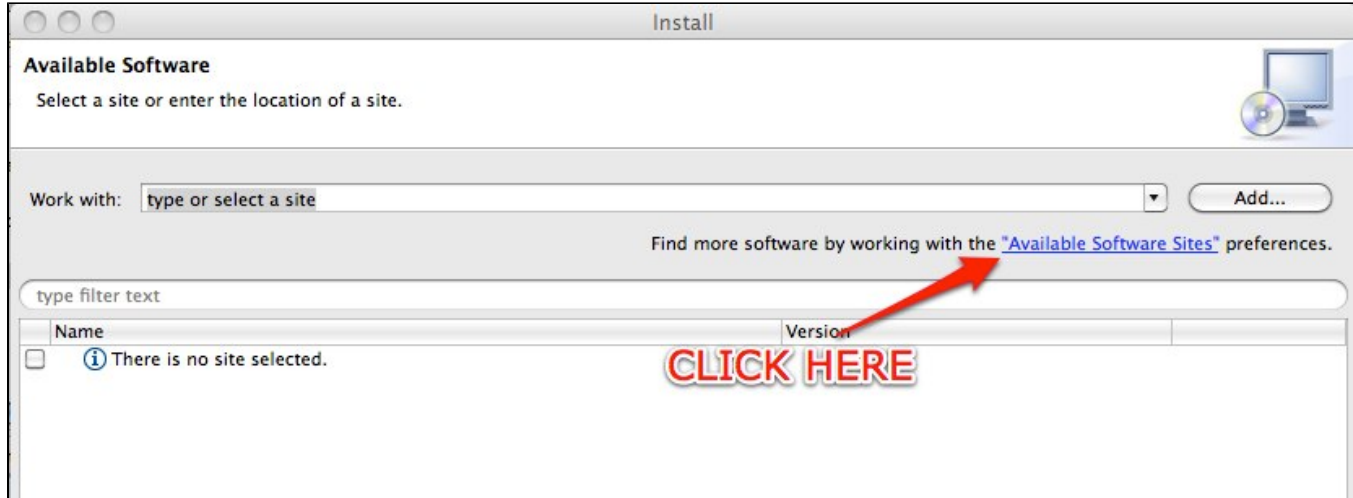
Install

**Available Software**

Select a site or enter the location of a site.

Work with: type or select a site

Add...

Find more software by working with the "Available Software Sites" preferences.

type filter text

| Name | Version | |
|---|---|---|
| There is no site selected. | | |

CLICK HERE